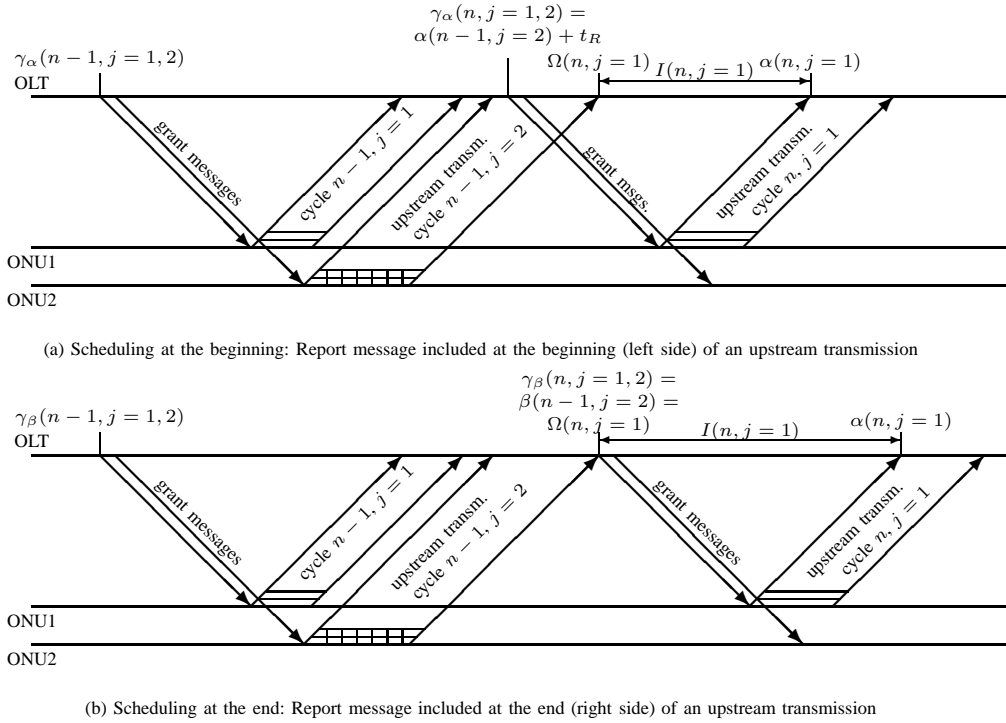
$\gamma_\alpha(n, j=1,2) =$
$\alpha(n-1, j=2) + t_R$

$\gamma_\alpha(n-1, j=1,2)$

$\Omega(n, j=1)$ $I(n, j=1)$ $\alpha(n, j=1)$

OLT

grant messages

cycle $n-1, j=1$

upstream transm. cycle $n-1, j=2$

grant msgs.

upstream transm. cycle $n, j=1$

ONU1

ONU2

(a) Scheduling at the beginning: Report message included at the beginning (left side) of an upstream transmission

$\gamma_\beta(n, j=1,2) =$
$\beta(n-1, j=2) =$
$\Omega(n, j=1)$

$\gamma_\beta(n-1, j=1,2)$

$I(n, j=1)$ $\alpha(n, j=1)$

OLT

grant messages

cycle $n-1, j=1$

upstream transm. cycle $n-1, j=2$

grant messages

upstream transm. cycle $n, j=1$

ONU1

ONU2

(b) Scheduling at the end: Report message included at the end (right side) of an upstream transmission